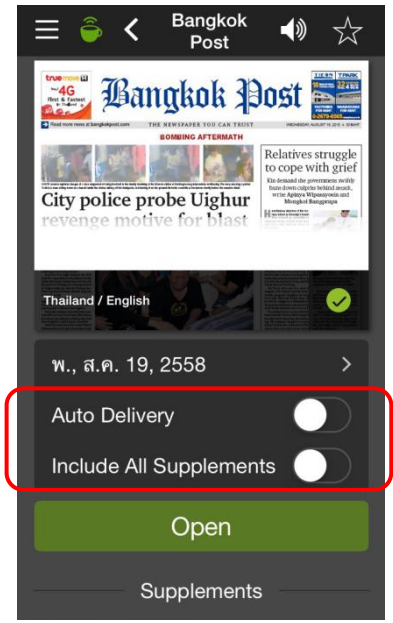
Bangkok Post

truemove H 4G
Bangkok Post
THE NEWSPAPER YOU CAN TRUST
BOMBING AFTERMATH
Relatives struggle to cope with grief
City police probe Uighur revenge motive for blast

Thailand / English

พ., ส.ค. 19, 2558

Auto Delivery

Include All Supplements

Open

Supplements